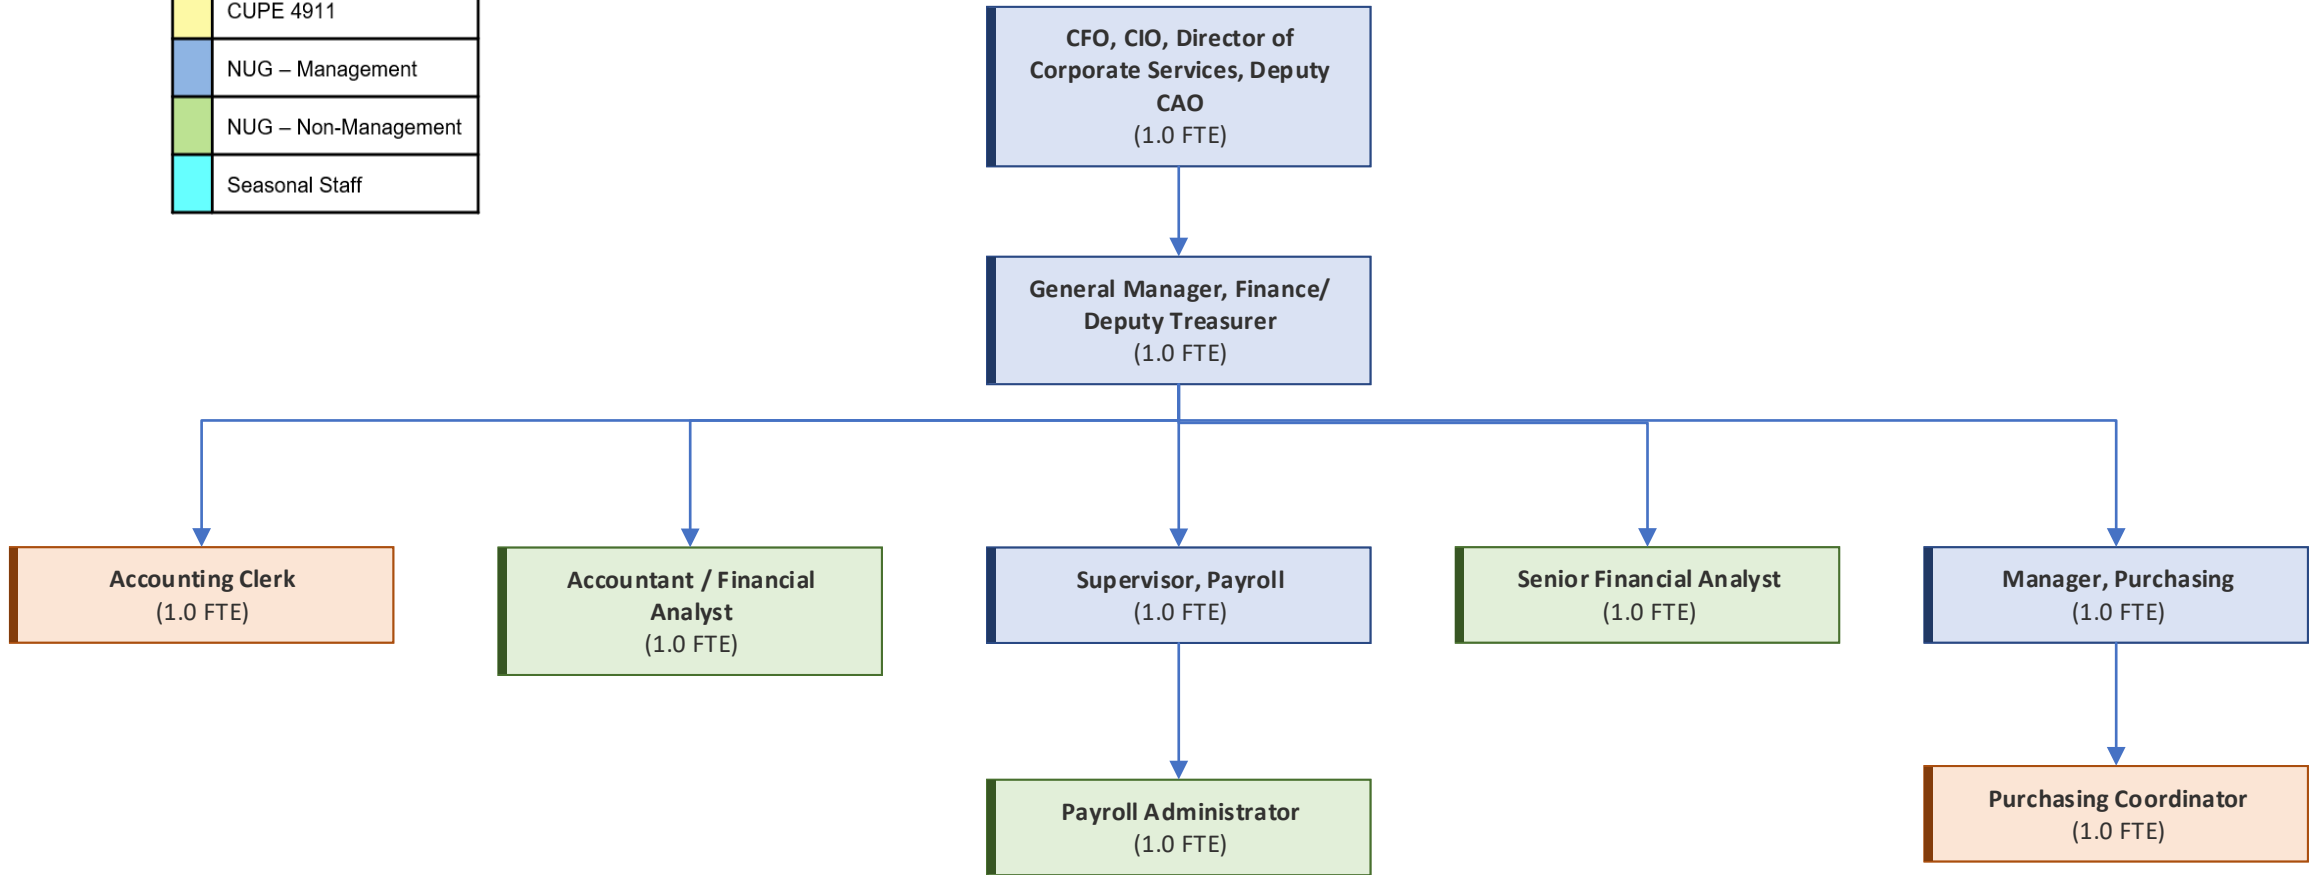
CUPE 4911
NUG – Management
NUG – Non-Management
Seasonal Staff

CFO, CIO, Director of Corporate Services, Deputy CAO
(1.0 FTE)

General Manager, Finance/ Deputy Treasurer
(1.0 FTE)

Accounting Clerk
(1.0 FTE)

Accountant / Financial Analyst
(1.0 FTE)

Supervisor, Payroll
(1.0 FTE)

Senior Financial Analyst
(1.0 FTE)

Manager, Purchasing
(1.0 FTE)

Payroll Administrator
(1.0 FTE)

Purchasing Coordinator
(1.0 FTE)